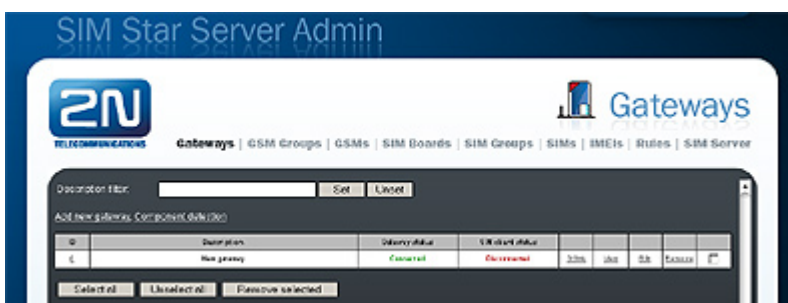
SIM Star Server Admin

2N

TELECOMMUNICATIONS

Gateways

Gateways | GSM Groups | GSMs | SIM Boards | SIM Groups | SIMs | IMEIs | Rules | SIM Server

Description filter: Set Unset

Add new gateway, Component deletion

| ID | Description | Gateway status | SIM client status | | | | | |
|---|---|---|---|---|---|---|---|---|
| 1 | New gateway | Connected | Disconnected | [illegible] | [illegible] | Edit | Remove | |

Select all Unselect all Remove selected